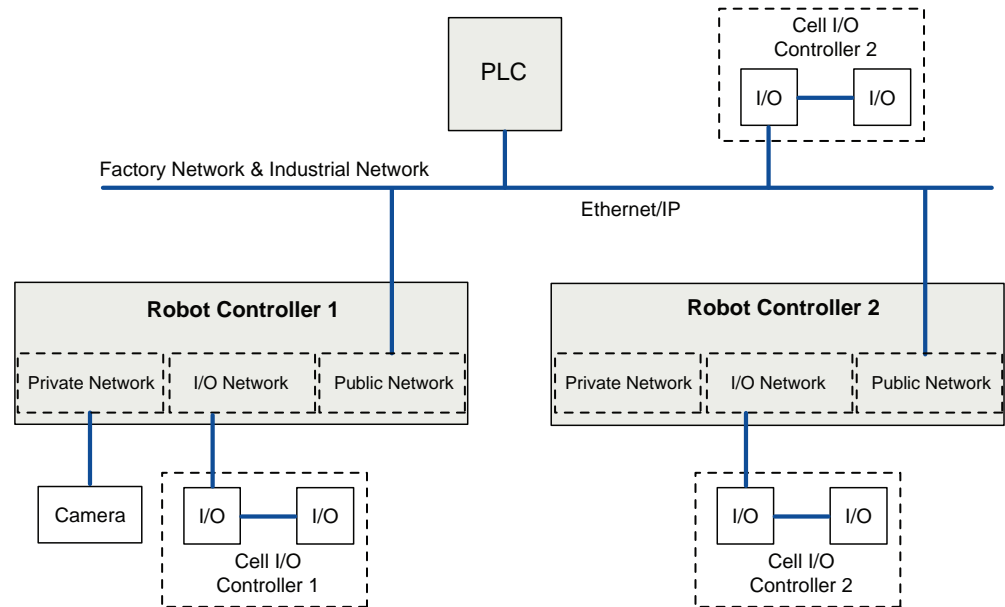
Cell I/O Controller 2

PLC

I/O

I/O

Factory Network & Industrial Network

Ethernet/IP

Robot Controller 1

Private Network

I/O Network

Public Network

Robot Controller 2

Private Network

I/O Network

Public Network

Camera

I/O

I/O

Cell I/O Controller 1

I/O

I/O

Cell I/O Controller 2